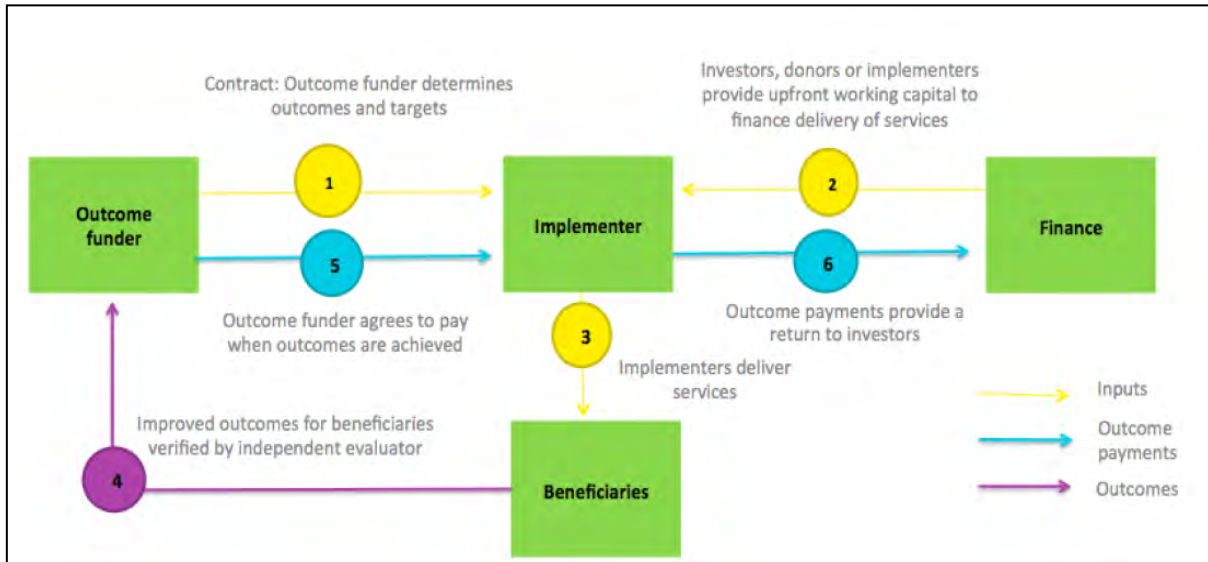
Contract: Outcome funder determines outcomes and targets

Investors, donors or implementers provide upfront working capital to finance delivery of services

Outcome funder

1

Implementer

2

Finance

5

6

Outcome funder agrees to pay when outcomes are achieved

3

Outcome payments provide a return to investors

Implementers deliver services

Improved outcomes for beneficiaries verified by independent evaluator

Inputs

Outcome payments

4

Beneficiaries

Outcomes